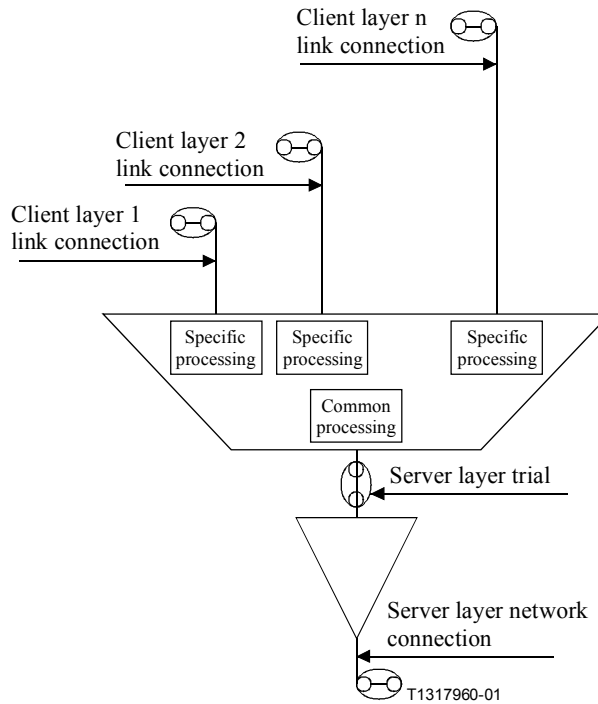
Client layer n
link connection

Client layer 2
link connection

Client layer 1
link connection

Specific processing

Specific processing

Specific processing

Common processing

Server layer trial

Server layer network connection

T1317960-01